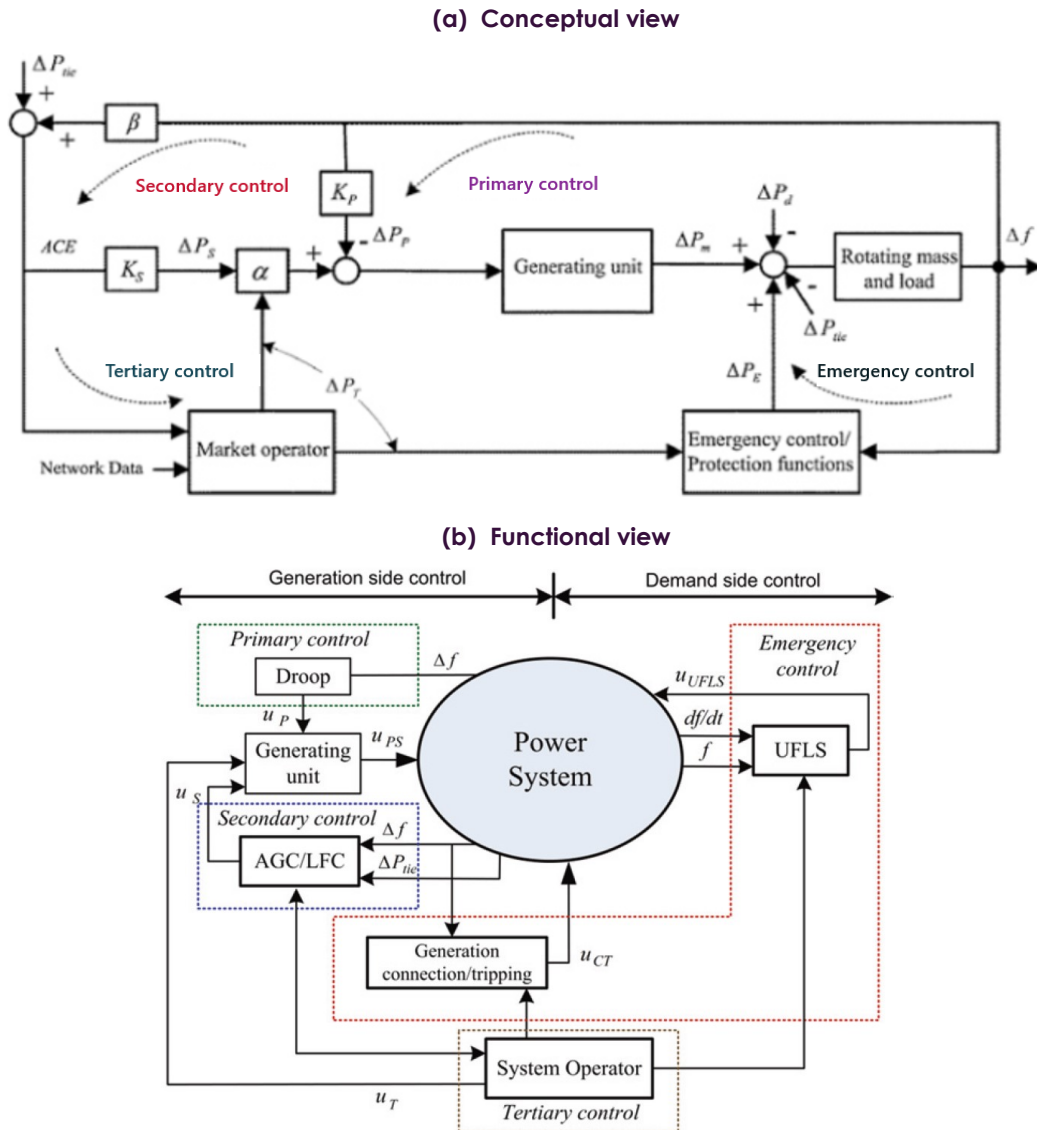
(a) Conceptual view

$\Delta P_{tie}$
+
+
$\beta$
Secondary control
$K_P$
Primary control
$\Delta P_d$
ACE
$K_S$
$\Delta P_S$
$\alpha$
+
$\Delta P_P$
Generating unit
$\Delta P_m$
+
-
Rotating mass and load
$\Delta f$
-
+
$\Delta P_{tie}$
Tertiary control
$\Delta P_T$
$\Delta P_E$
Emergency control
Network Data
Market operator
Emergency control/ Protection functions

(b) Functional view

Generation side control
Demand side control
Primary control
Droop
$\Delta f$
Emergency control
$u_{UFLS}$
$u_P$
Generating unit
$u_{PS}$
Power System
$df/dt$
UFLS
$f$
$u_S$
Secondary control
$\Delta f$
AGC/LFC
$\Delta P_{tie}$
Generation connection/tripping
$u_{CT}$
System Operator
$u_T$
Tertiary control